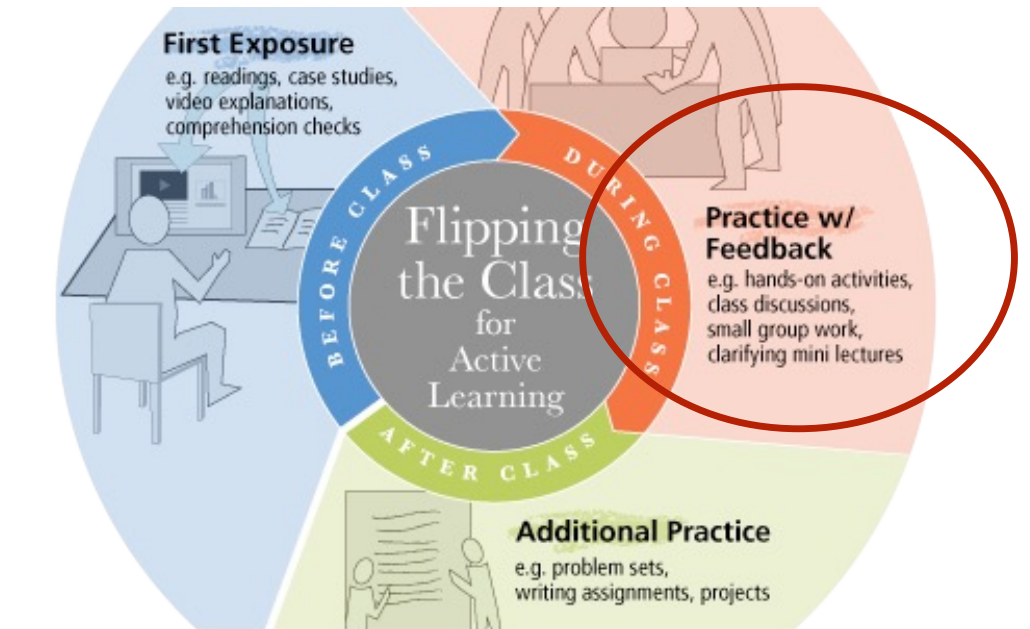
First Exposure
e.g. readings, case studies, video explanations, comprehension checks

BEFORE CLASS

DURING CLASS

AFTER CLASS

Flipping the Class for Active Learning

Practice w/ Feedback
e.g. hands-on activities, class discussions, small group work, clarifying mini lectures

Additional Practice
e.g. problem sets, writing assignments, projects